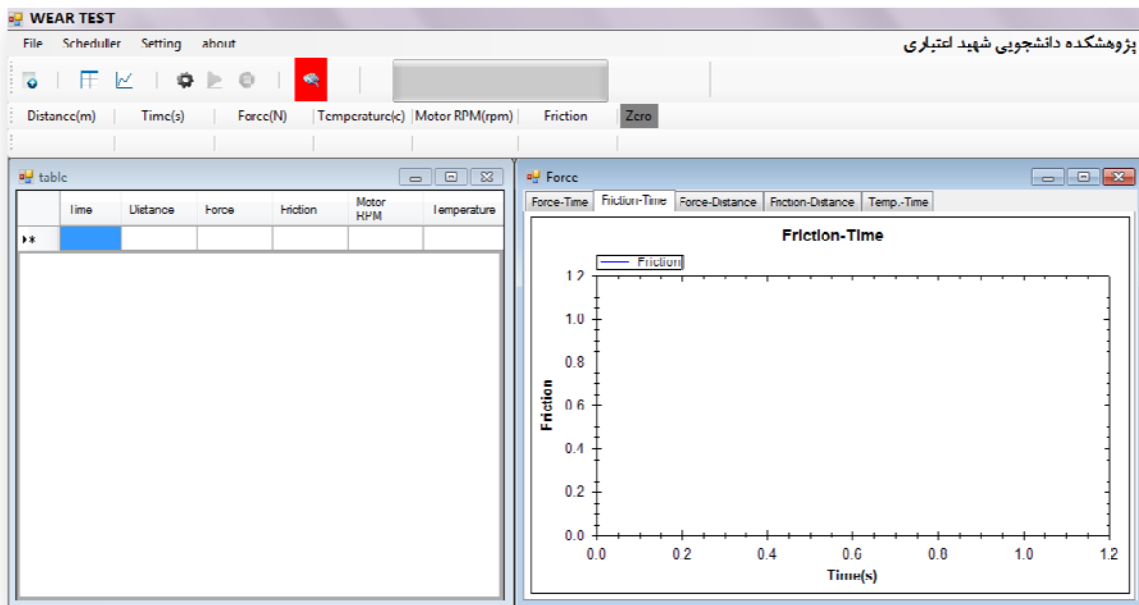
WEAR TEST

File Scheduller Setting about

پژوهشکده دانشجویی شهید اعتباری

Distance(m) Time(s) Force(N) Temperature(c) Motor RPM(rpm) Friction Zero

table

| | Time | Distance | Force | Friction | Motor RPM | Temperature |
|---|---|---|---|---|---|---|
| ▸* | | | | | | |

Force

Force-Time Friction-Time Force-Distance Friction-Distance Temp.-Time

Friction-Time

Friction

1.2
1.0
0.8
0.6
0.4
0.2
0.0

Friction

0.0 0.2 0.4 0.6 0.8 1.0 1.2

Time(s)